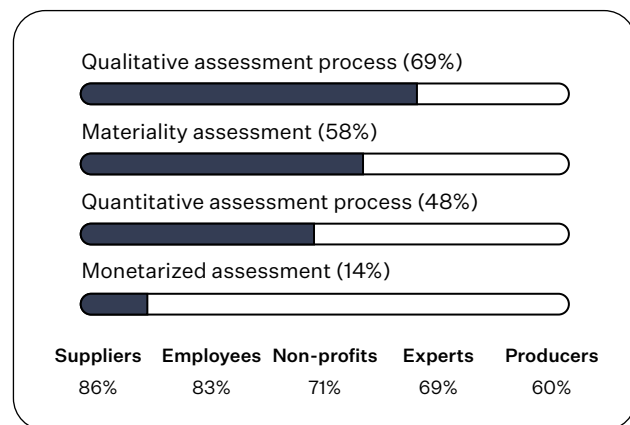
Qualitative assessment process (69%)

Materiality assessment (58%)

Quantitative assessment process (48%)

Monetarized assessment (14%)

| Suppliers | Employees | Non-profits | Experts | Producers |
|---|---|---|---|---|
| 86% | 83% | 71% | 69% | 60% |